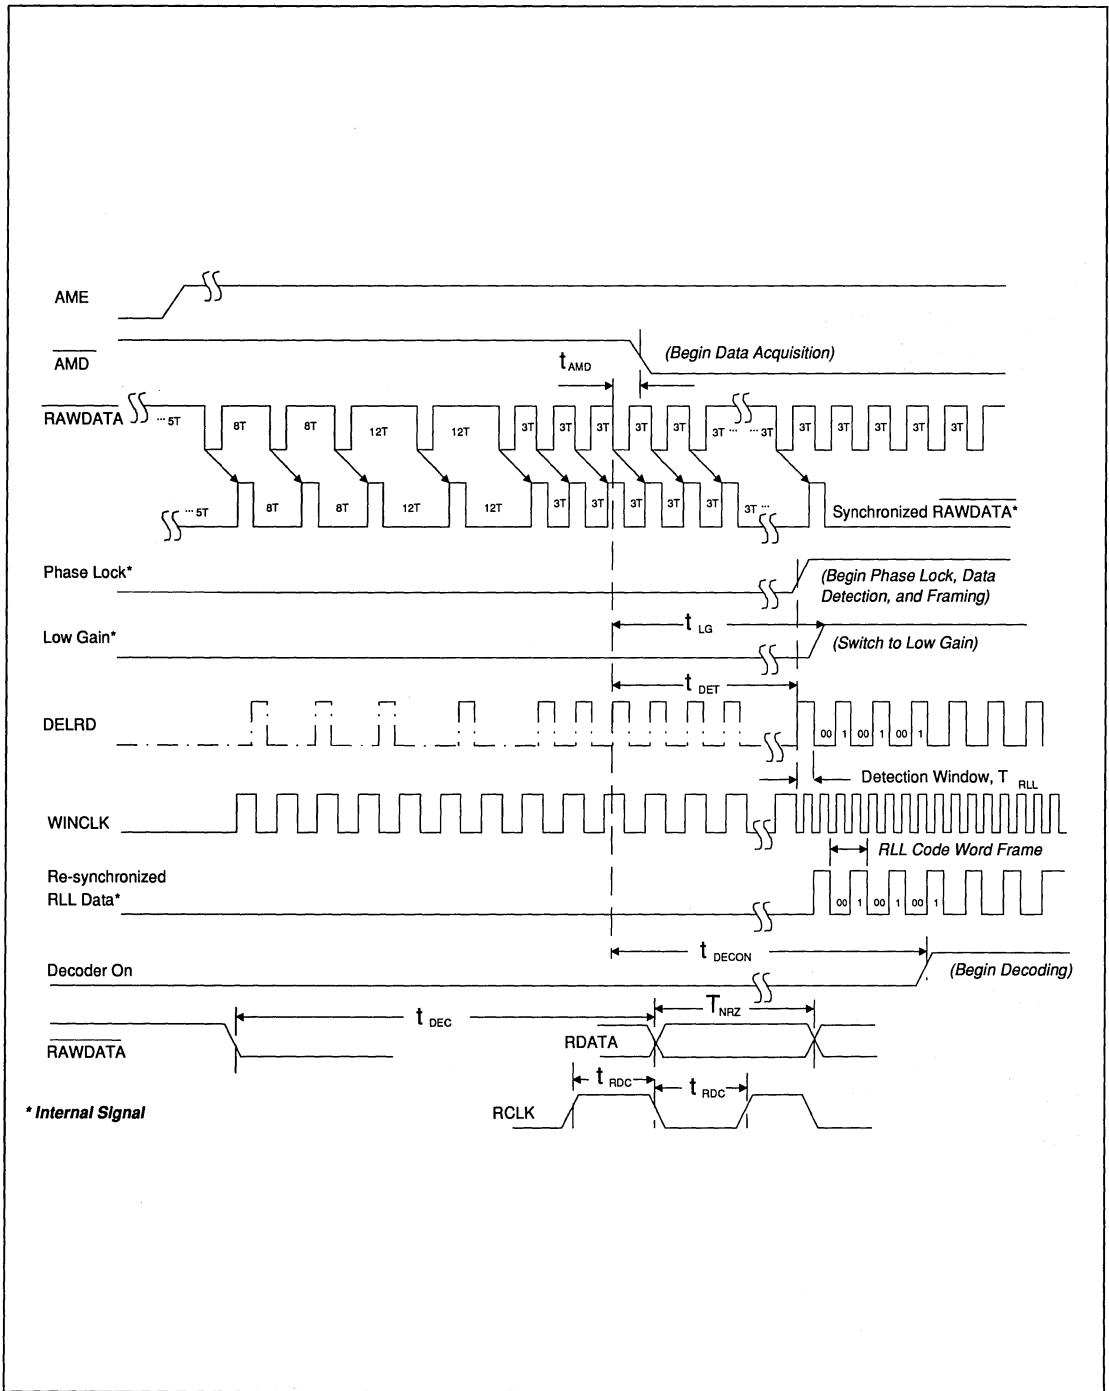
AME

$\overline{AMD}$

(Begin Data Acquisition)

$t_{AMD}$

$\overline{RAWDATA}$ ... 5T 8T 8T 12T 12T 3T 3T 3T 3T 3T 3T ... ... 3T 3T 3T 3T 3T 3T

... 5T 8T 8T 12T 12T 3T 3T 3T 3T 3T 3T 3T ...

Synchronized $\overline{RAWDATA}$*

Phase Lock*

(Begin Phase Lock, Data Detection, and Framing)

$t_{LG}$

Low Gain*

(Switch to Low Gain)

$t_{DET}$

DELRD

00 1 00 1 00 1

Detection Window, $T_{RLL}$

WINCLK

RLL Code Word Frame

Re-synchronized RLL Data*

00 1 00 1 00 1

$t_{DECON}$

Decoder On

(Begin Decoding)

$t_{DEC}$

$T_{NRZ}$

$\overline{RAWDATA}$

RDATA

$t_{RDC}$

$t_{RDC}$

* Internal Signal

RCLK